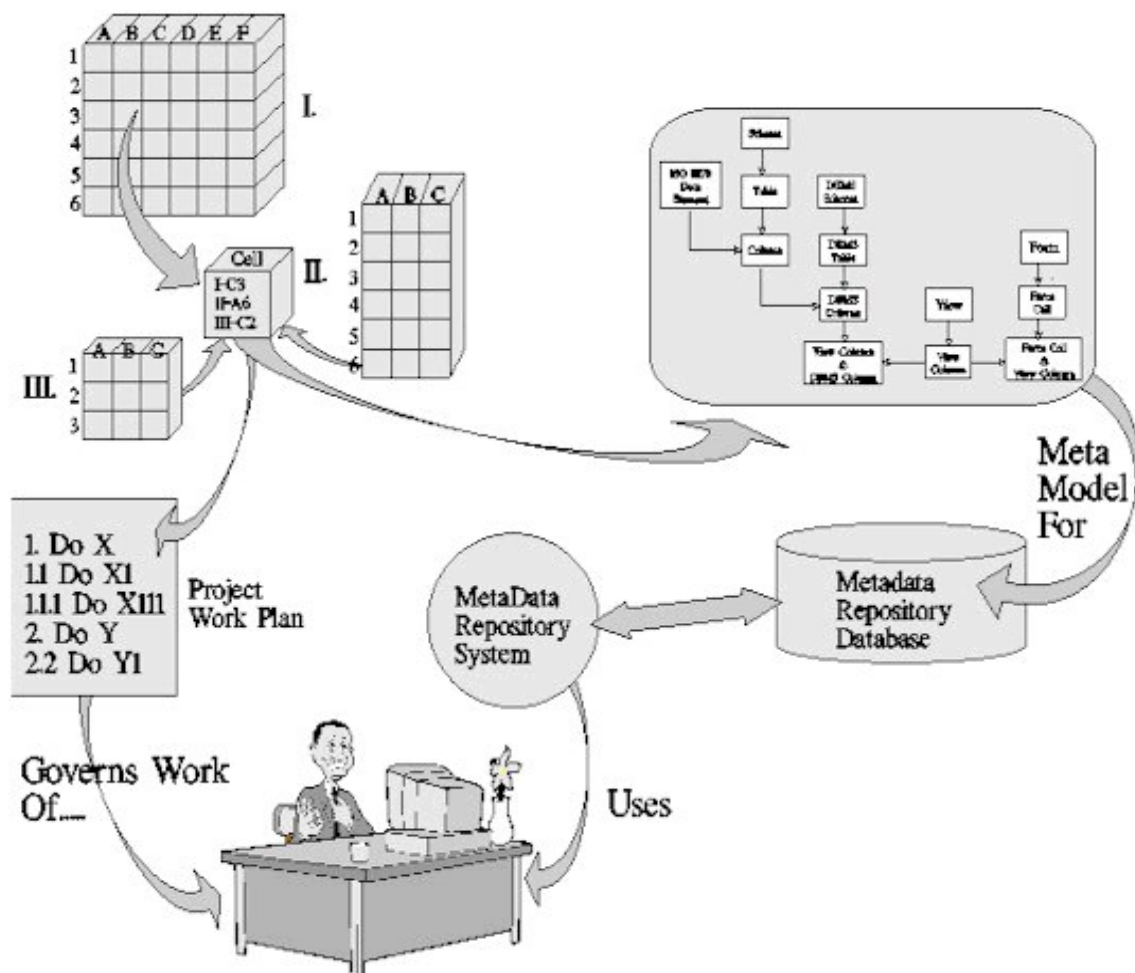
A B C D E F
1
2
3
4
5
6
I.

A B C
1
2
3
4
5
6
II.

Cell
I-C3
II-A6
III-C2

A B C
1
2
3
III.

Schema
ISO 11179 Data Element
Table
DBMS Schema
Column
DBMS Table
Form
View
DBMS Column
Form Cell
View Column & DBMS Column
View Column
Form Cell & View Column

Meta Model For

1. Do X
1.1 Do X1
1.1.1 Do X111
2. Do Y
2.2 Do Y1

Project Work Plan

MetaData Repository System

Metadata Repository Database

Governs Work Of....

Uses